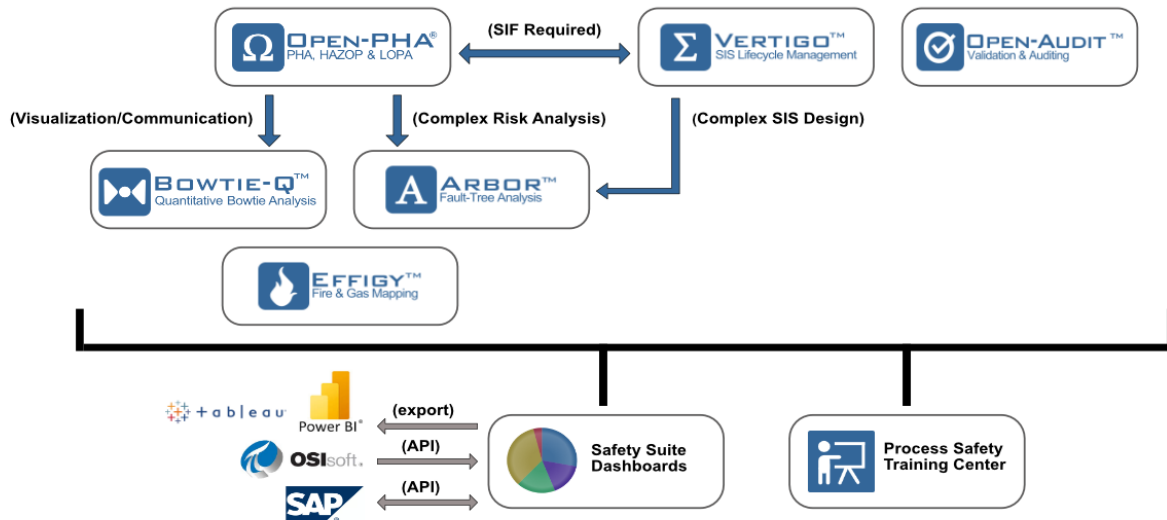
OPEN-PHA®
PHA, HAZOP & LOPA

(SIF Required)

VERTIGO™
SIS Lifecycle Management

OPEN-AUDIT™
Validation & Auditing

(Visualization/Communication)

(Complex Risk Analysis)

(Complex SIS Design)

BOWTIE-Q™
Quantitative Bowtie Analysis

ARBOR™
Fault-Tree Analysis

EFFIGY™
Fire & Gas Mapping

tableau

Power BI®

(export)

OSIsoft.

(API)

SAP

(API)

Safety Suite Dashboards

Process Safety Training Center